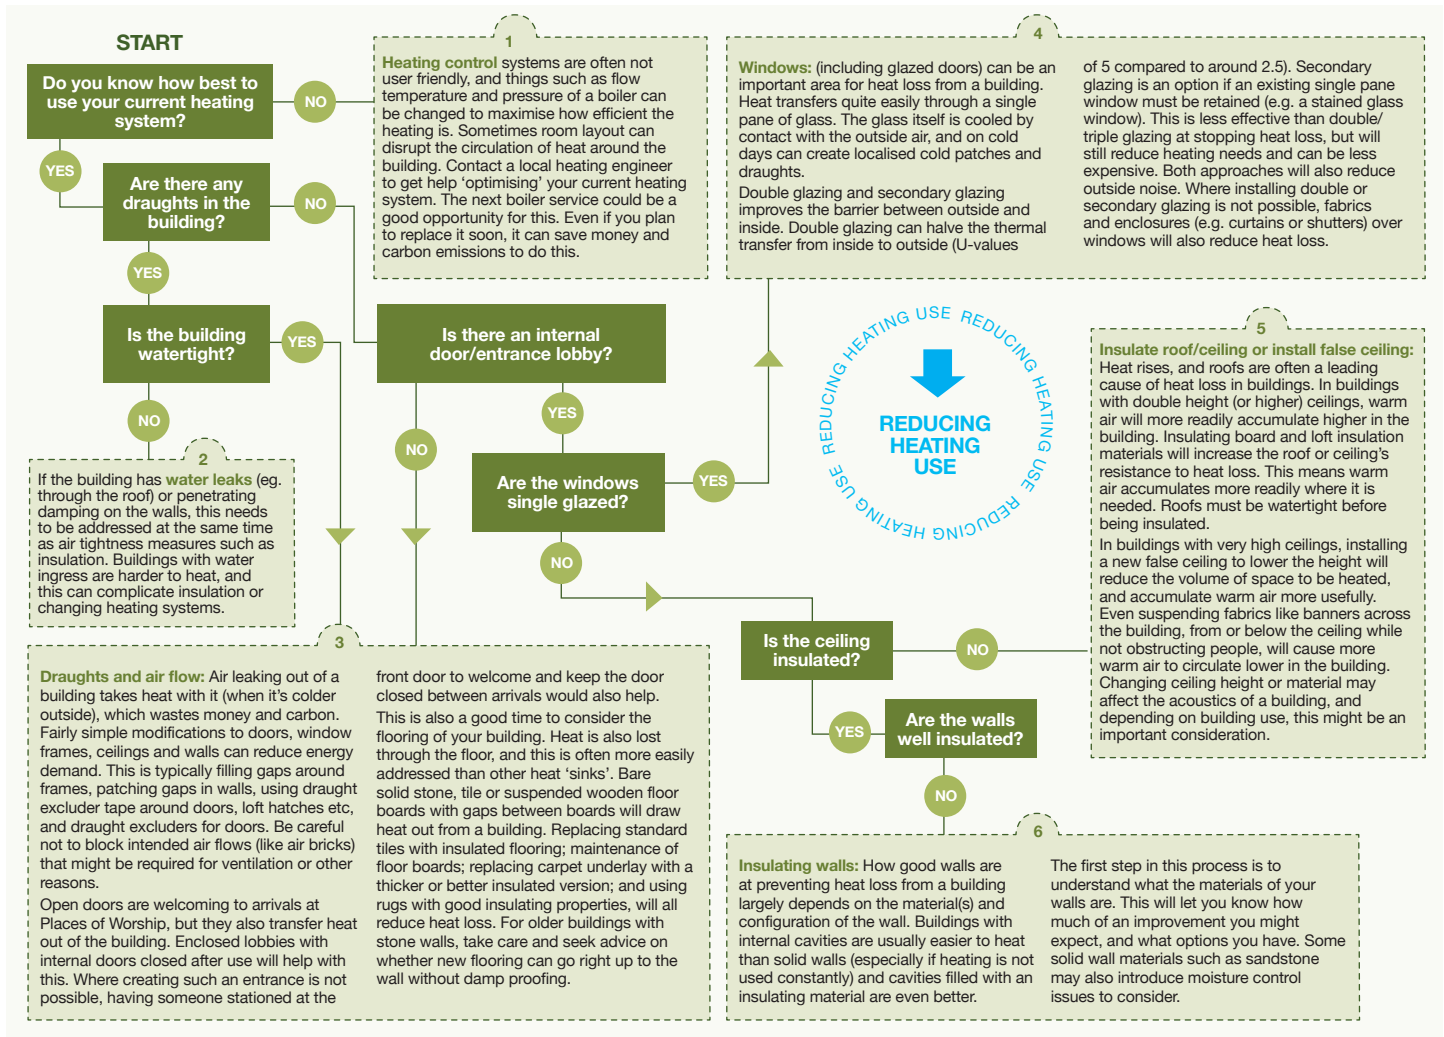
START

Do you know how best to use your current heating system?

NO

YES

Are there any draughts in the building?

NO

YES

Is the building watertight?

YES

NO

1

Heating control systems are often not user friendly, and things such as flow temperature and pressure of a boiler can be changed to maximise how efficient the heating is. Sometimes room layout can disrupt the circulation of heat around the building. Contact a local heating engineer to get help 'optimising' your current heating system. The next boiler service could be a good opportunity for this. Even if you plan to replace it soon, it can save money and carbon emissions to do this.

Is there an internal door/entrance lobby?

YES

NO

Are the windows single glazed?

YES

NO

2

If the building has water leaks (eg. through the roof) or penetrating damping on the walls, this needs to be addressed at the same time as air tightness measures such as insulation. Buildings with water ingress are harder to heat, and this can complicate insulation or changing heating systems.

4

Windows: (including glazed doors) can be an important area for heat loss from a building. Heat transfers quite easily through a single pane of glass. The glass itself is cooled by contact with the outside air, and on cold days can create localised cold patches and draughts.

Double glazing and secondary glazing improves the barrier between outside and inside. Double glazing can halve the thermal transfer from inside to outside (U-values of 5 compared to around 2.5). Secondary glazing is an option if an existing single pane window must be retained (e.g. a stained glass window). This is less effective than double/triple glazing at stopping heat loss, but will still reduce heating needs and can be less expensive. Both approaches will also reduce outside noise. Where installing double or secondary glazing is not possible, fabrics and enclosures (e.g. curtains or shutters) over windows will also reduce heat loss.

REDUCING HEATING USE REDUCING HEATING USE REDUCING HEATING USE

REDUCING HEATING USE

5

Insulate roof/ceiling or install false ceiling: Heat rises, and roofs are often a leading cause of heat loss in buildings. In buildings with double height (or higher) ceilings, warm air will more readily accumulate higher in the building. Insulating board and loft insulation materials will increase the roof or ceiling's resistance to heat loss. This means warm air accumulates more readily where it is needed. Roofs must be watertight before being insulated.

In buildings with very high ceilings, installing a new false ceiling to lower the height will reduce the volume of space to be heated, and accumulate warm air more usefully. Even suspending fabrics like banners across the building, from or below the ceiling while not obstructing people, will cause more warm air to circulate lower in the building. Changing ceiling height or material may affect the acoustics of a building, and depending on building use, this might be an important consideration.

Is the ceiling insulated?

NO

YES

Are the walls well insulated?

NO

3

Draughts and air flow: Air leaking out of a building takes heat with it (when it's colder outside), which wastes money and carbon. Fairly simple modifications to doors, window frames, ceilings and walls can reduce energy demand. This is typically filling gaps around frames, patching gaps in walls, using draught excluder tape around doors, loft hatches etc, and draught excluders for doors. Be careful not to block intended air flows (like air bricks) that might be required for ventilation or other reasons.

Open doors are welcoming to arrivals at Places of Worship, but they also transfer heat out of the building. Enclosed lobbies with internal doors closed after use will help with this. Where creating such an entrance is not possible, having someone stationed at the front door to welcome and keep the door closed between arrivals would also help.

This is also a good time to consider the flooring of your building. Heat is also lost through the floor, and this is often more easily addressed than other heat 'sinks'. Bare solid stone, tile or suspended wooden floor boards with gaps between boards will draw heat out from a building. Replacing standard tiles with insulated flooring; maintenance of floor boards; replacing carpet underlay with a thicker or better insulated version; and using rugs with good insulating properties, will all reduce heat loss. For older buildings with stone walls, take care and seek advice on whether new flooring can go right up to the wall without damp proofing.

6

Insulating walls: How good walls are at preventing heat loss from a building largely depends on the material(s) and configuration of the wall. Buildings with internal cavities are usually easier to heat than solid walls (especially if heating is not used constantly) and cavities filled with an insulating material are even better.

The first step in this process is to understand what the materials of your walls are. This will let you know how much of an improvement you might expect, and what options you have. Some solid wall materials such as sandstone may also introduce moisture control issues to consider.